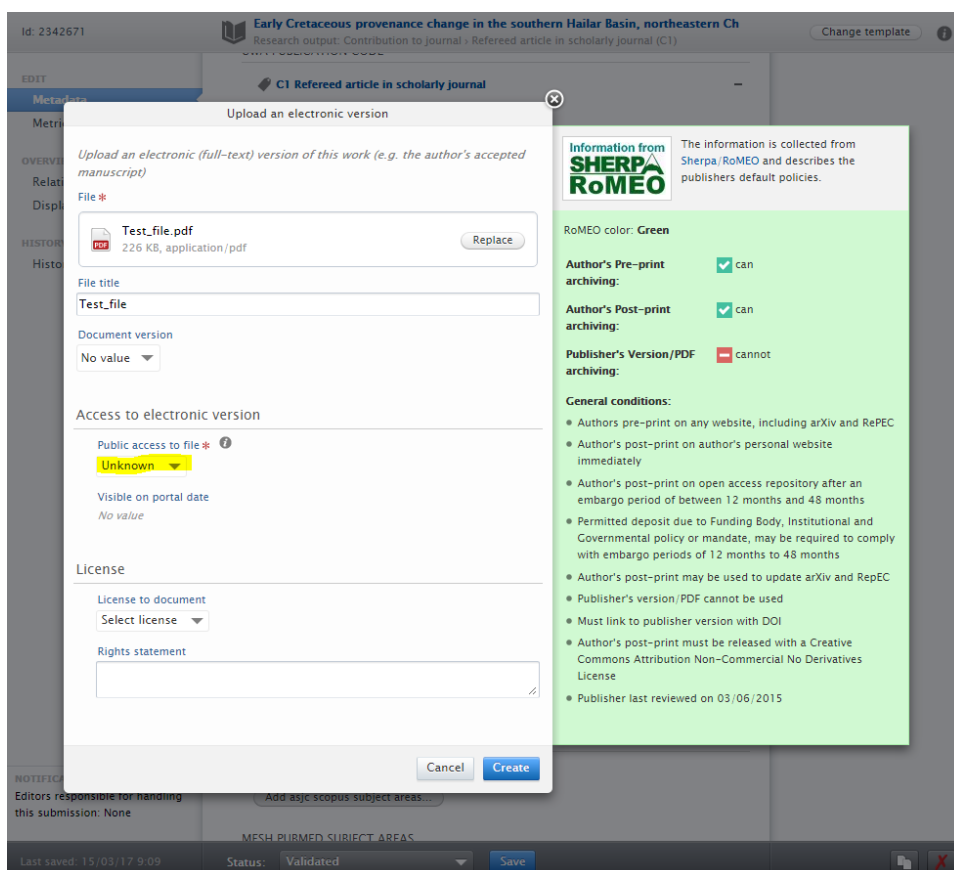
Id: 2342671

Early Cretaceous provenance change in the southern Hailar Basin, northeastern Ch

Research output: Contribution to journal › Refereed article in scholarly journal (C1)

Change template

EDIT

Metadata

Metri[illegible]

OVERVI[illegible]

Relati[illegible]

Displa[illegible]

HISTOR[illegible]

Histo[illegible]

C1 Refereed article in scholarly journal

Upload an electronic version

Upload an electronic (full-text) version of this work (e.g. the author's accepted manuscript)

File *

Test_file.pdf

226 KB, application/pdf

Replace

File title

Test_file

Document version

No value

Access to electronic version

Public access to file *

Unknown

Visible on portal date

No value

License

License to document

Select license

Rights statement

Cancel

Create

Information from SHERPA RoMEO

The information is collected from Sherpa/RoMEO and describes the publishers default policies.

RoMEO color: Green

Author's Pre-print archiving: can

Author's Post-print archiving: can

Publisher's Version/PDF archiving: cannot

General conditions:

- Authors pre-print on any website, including arXiv and RePEC
- Author's post-print on author's personal website immediately
- Author's post-print on open access repository after an embargo period of between 12 months and 48 months
- Permitted deposit due to Funding Body, Institutional and Governmental policy or mandate, may be required to comply with embargo periods of 12 months to 48 months
- Author's post-print may be used to update arXiv and RepEC
- Publisher's version/PDF cannot be used
- Must link to publisher version with DOI
- Author's post-print must be released with a Creative Commons Attribution Non-Commercial No Derivatives License
- Publisher last reviewed on 03/06/2015

NOTIFICA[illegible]

Editors responsible for handling this submission: None

Add asjc scopus subject areas...

MESH PUBMED SUBJECT AREAS

Last saved: 15/03/17 9:09

Status: Validated

Save